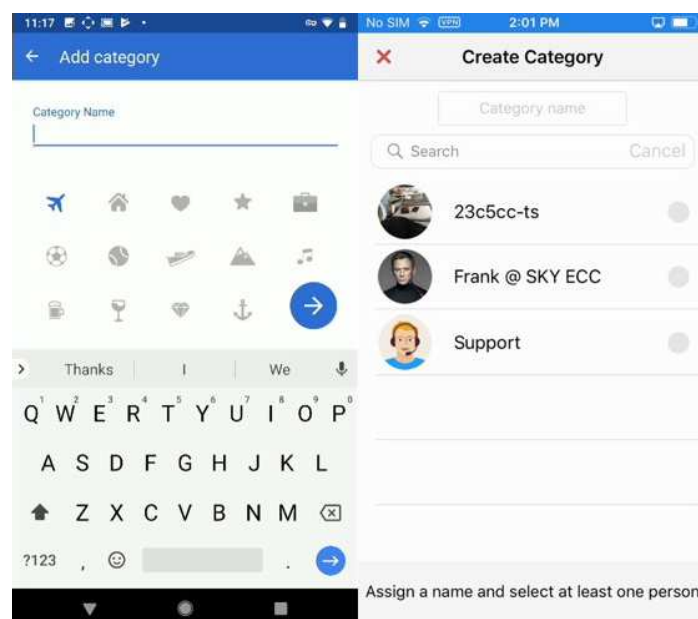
11:17

Add category

Category Name

Thanks | I | We

Q W E R T Y U I O P
1 2 3 4 5 6 7 8 9 0

A S D F G H J K L

Z X C V B N M

?123 ,

No SIM VPN 2:01 PM

Create Category

Category name

Search Cancel

23c5cc-ts

Frank @ SKY ECC

Support

Assign a name and select at least one person